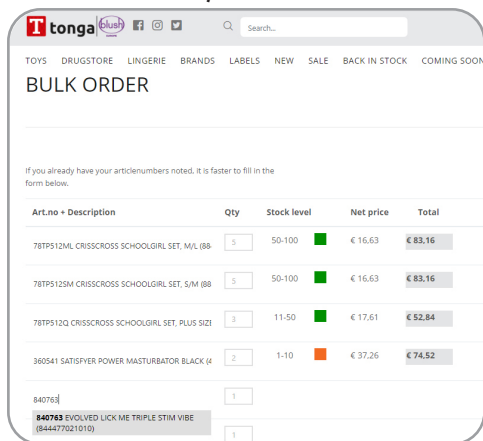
T tonga blush

Search...

TOYS DRUGSTORE LINGERIE BRANDS LABELS NEW SALE BACK IN STOCK COMING SOON

BULK ORDER

If you already have your articlenumbers noted, it is faster to fill in the form below.

| Art.no + Description | Qty | Stock level | Net price | Total |
|---|---|---|---|---|
| 78TP512ML CRISSCROSS SCHOOLGIRL SET, M/L (88- | 5 | 50-100 | € 16,63 | € 83,16 |
| 78TP512SM CRISSCROSS SCHOOLGIRL SET, S/M (88 | 5 | 50-100 | € 16,63 | € 83,16 |
| 78TP512Q CRISSCROSS SCHOOLGIRL SET, PLUS SIZE | 3 | 11-50 | € 17,61 | € 52,84 |
| 360541 SATISFYER POWER MASTURBATOR BLACK (4 | 2 | 1-10 | € 37,26 | € 74,52 |
| 840763 | 1 | | | |
| | 1 | | | |

840763 EVOLVED LICK ME TRIPLE STIM VIBE (844477021010)